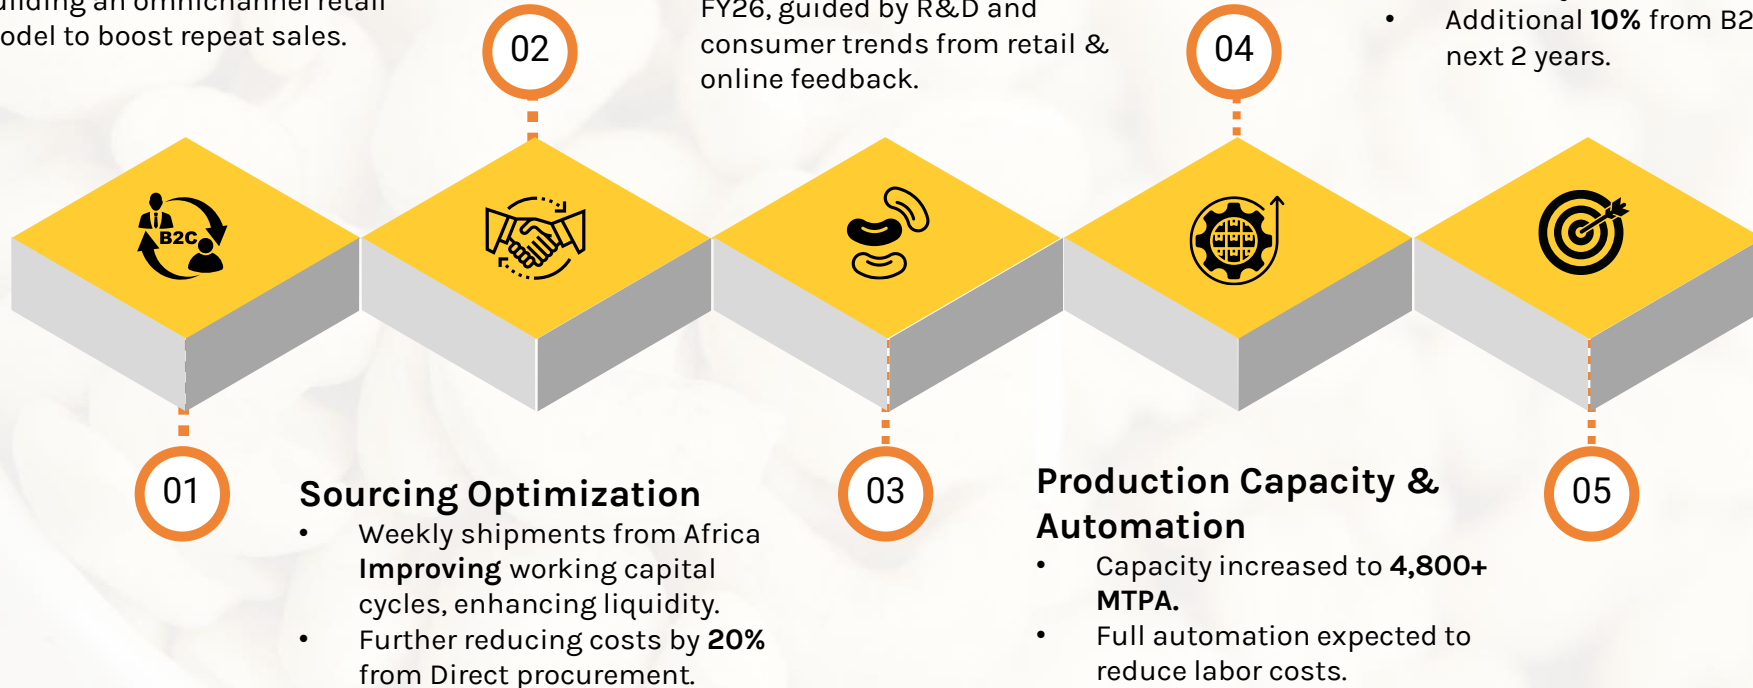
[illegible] an omnichannel retail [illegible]odel to boost repeat sales.

02

FY26, guided by R&D and consumer trends from retail & online feedback.

04

• Additional **10%** from B2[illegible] next 2 years.

B2C

01

**Sourcing Optimization**

• Weekly shipments from Africa **Improving** working capital cycles, enhancing liquidity.

• Further reducing costs by **20%** from Direct procurement.

03

**Production Capacity & Automation**

• Capacity increased to **4,800+ MTPA.**

• Full automation expected to reduce labor costs.

05